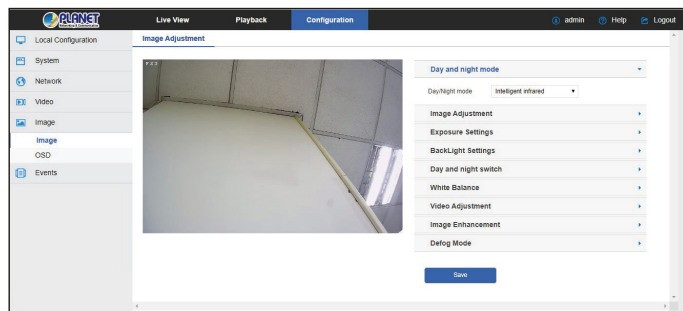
PLANET
Networking & Communication

Live View
Playback
Configuration
admin
Help
Logout

Local Configuration
System
Network
Video
Image
Image
OSD
Events

Image Adjustment

Day and night mode
Day/Night mode
Intelligent infrared
Image Adjustment
Exposure Settings
BackLight Settings
Day and night switch
White Balance
Video Adjustment
Image Enhancement
Defog Mode

Save